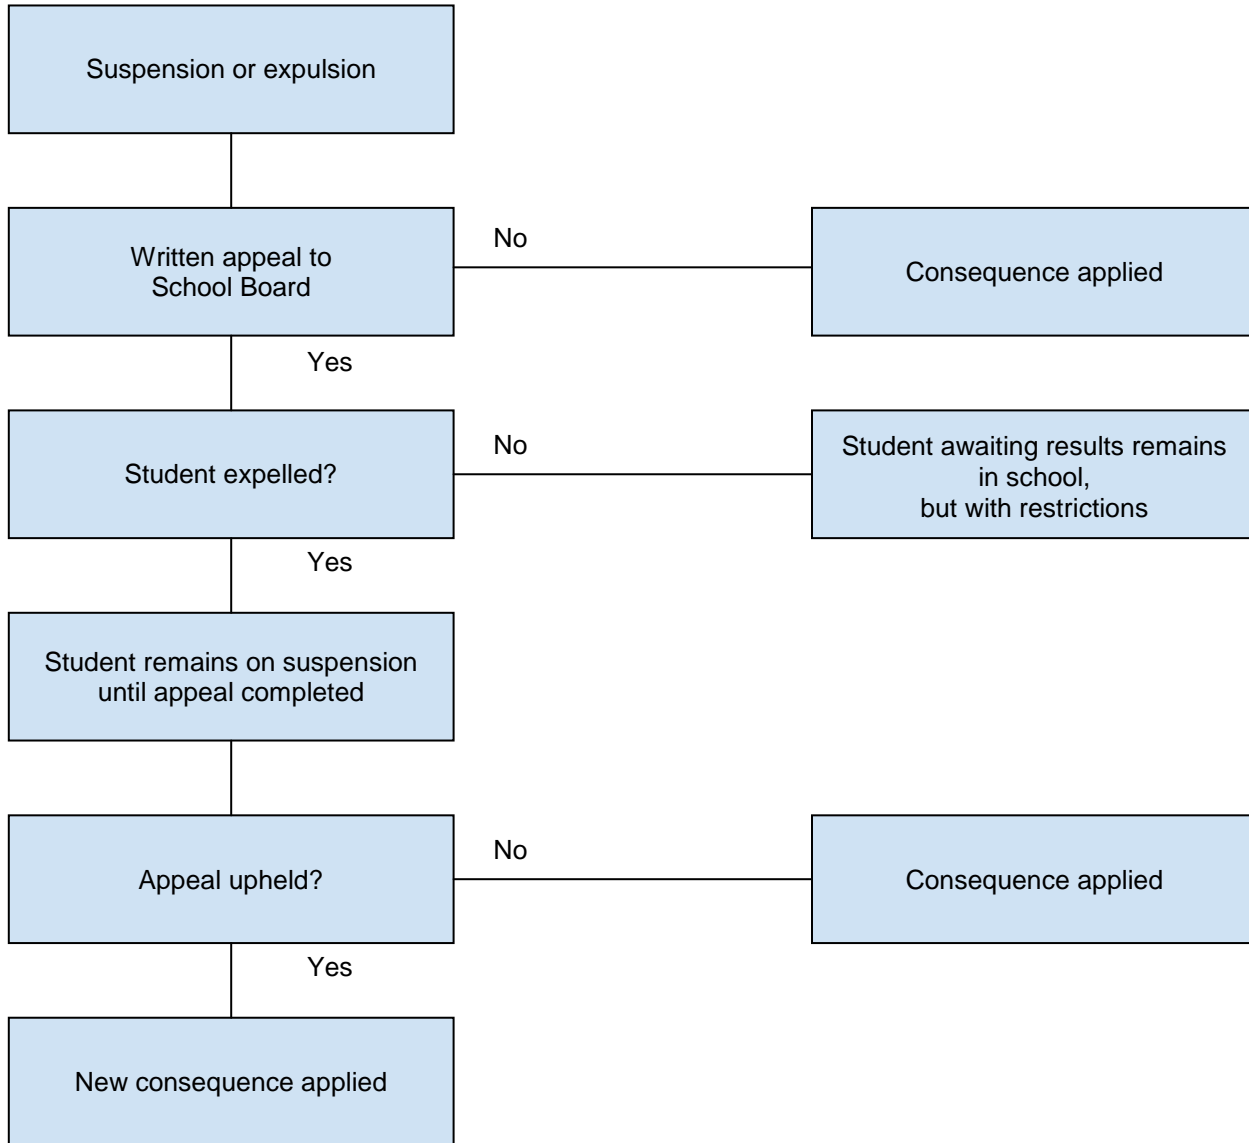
Suspension or expulsion

Written appeal to School Board

No

Consequence applied

Yes

Student expelled?

No

Student awaiting results remains in school, but with restrictions

Yes

Student remains on suspension until appeal completed

Appeal upheld?

No

Consequence applied

Yes

New consequence applied